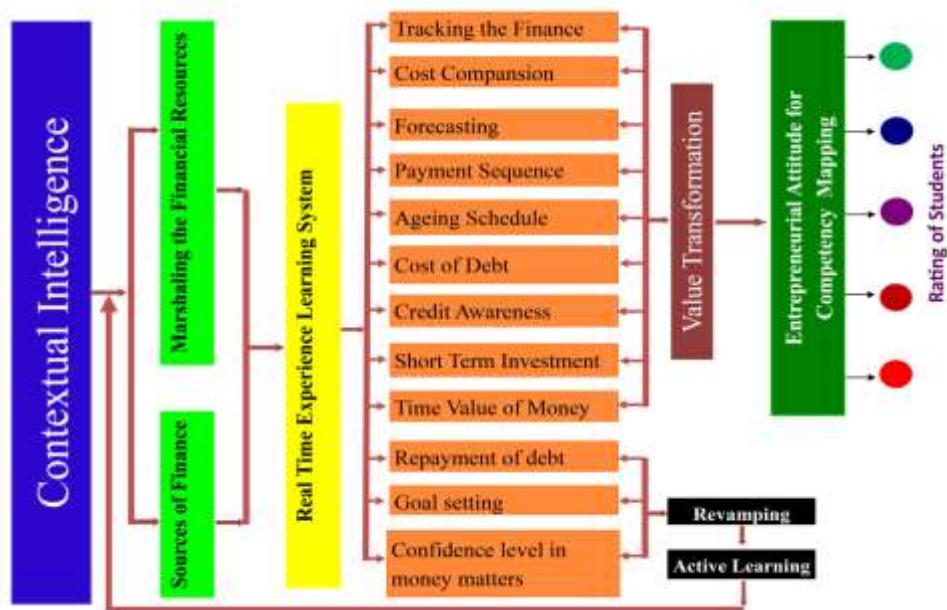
Contextual Intelligence

Marshaling the Financial Resources

Sources of Finance

Real Time Experience Learning System

Tracking the Finance

Cost Compansion

Forecasting

Payment Sequence

Ageing Schedule

Cost of Debt

Credit Awareness

Short Term Investment

Time Value of Money

Repayment of debt

Goal setting

Confidence level in money matters

Value Transformation

Entrepreneurial Attitude for Competency Mapping

Rating of Students

Revamping

Active Learning